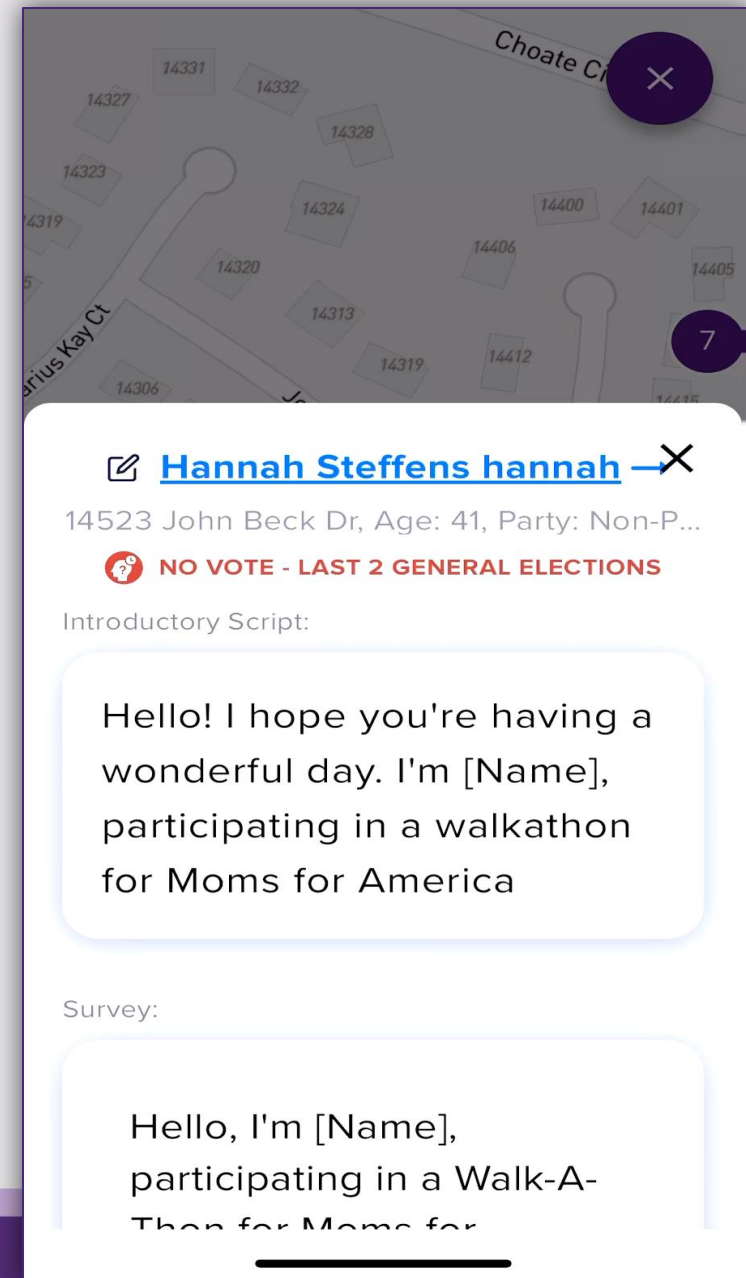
Choate Ci

14331
14327
14332
14328
14323
14319
14324
14400
14401
14406
14320
14405
14313
7
arius Kay Ct
14319
14412
14306

Hannah Steffens hannah →

14523 John Beck Dr, Age: 41, Party: Non-P...

NO VOTE - LAST 2 GENERAL ELECTIONS

Introductory Script:

Hello! I hope you're having a wonderful day. I'm [Name], participating in a walkathon for Moms for America

Survey:

Hello, I'm [Name], participating in a Walk-A-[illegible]